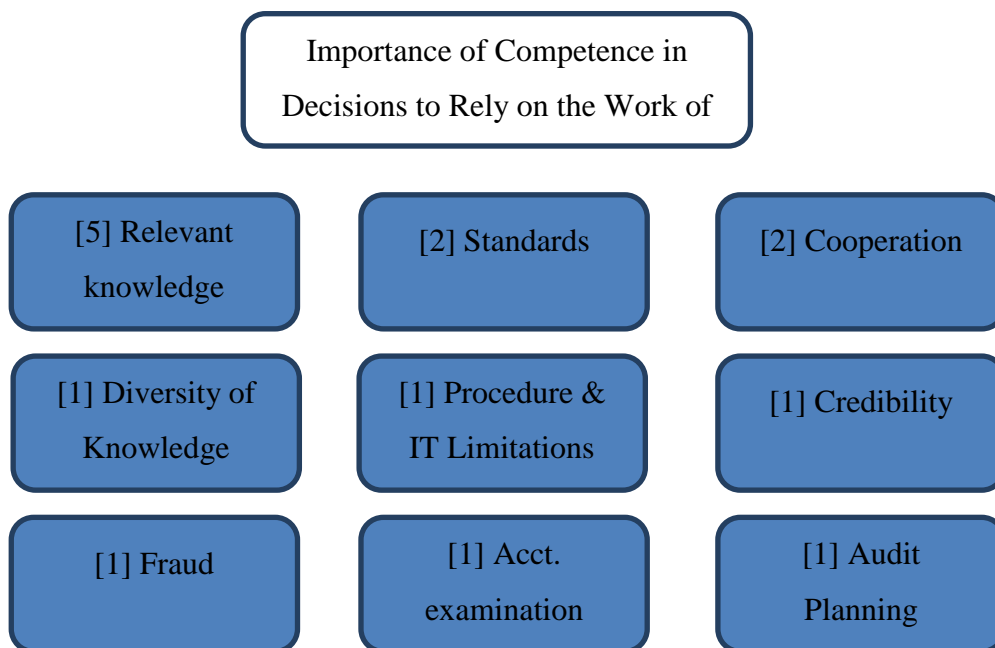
Importance of Competence in Decisions to Rely on the Work of

[5] Relevant knowledge

[2] Standards

[2] Cooperation

[1] Diversity of Knowledge

[1] Procedure & IT Limitations

[1] Credibility

[1] Fraud

[1] Acct. examination

[1] Audit Planning